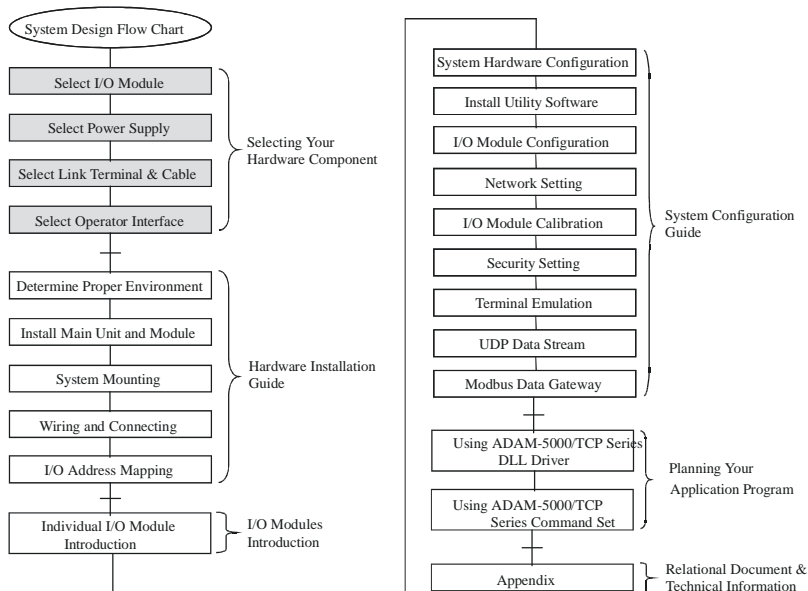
System Design Flow Chart

Select I/O Module

Select Power Supply

Select Link Terminal & Cable

Select Operator Interface

Selecting Your Hardware Component

Determine Proper Environment

Install Main Unit and Module

System Mounting

Wiring and Connecting

I/O Address Mapping

Hardware Installation Guide

Individual I/O Module Introduction

I/O Modules Introduction

System Hardware Configuration

Install Utility Software

I/O Module Configuration

Network Setting

I/O Module Calibration

Security Setting

Terminal Emulation

UDP Data Stream

Modbus Data Gateway

System Configuration Guide

Using ADAM-5000/TCP Series DLL Driver

Using ADAM-5000/TCP Series Command Set

Planning Your Application Program

Appendix

Relational Document & Technical Information